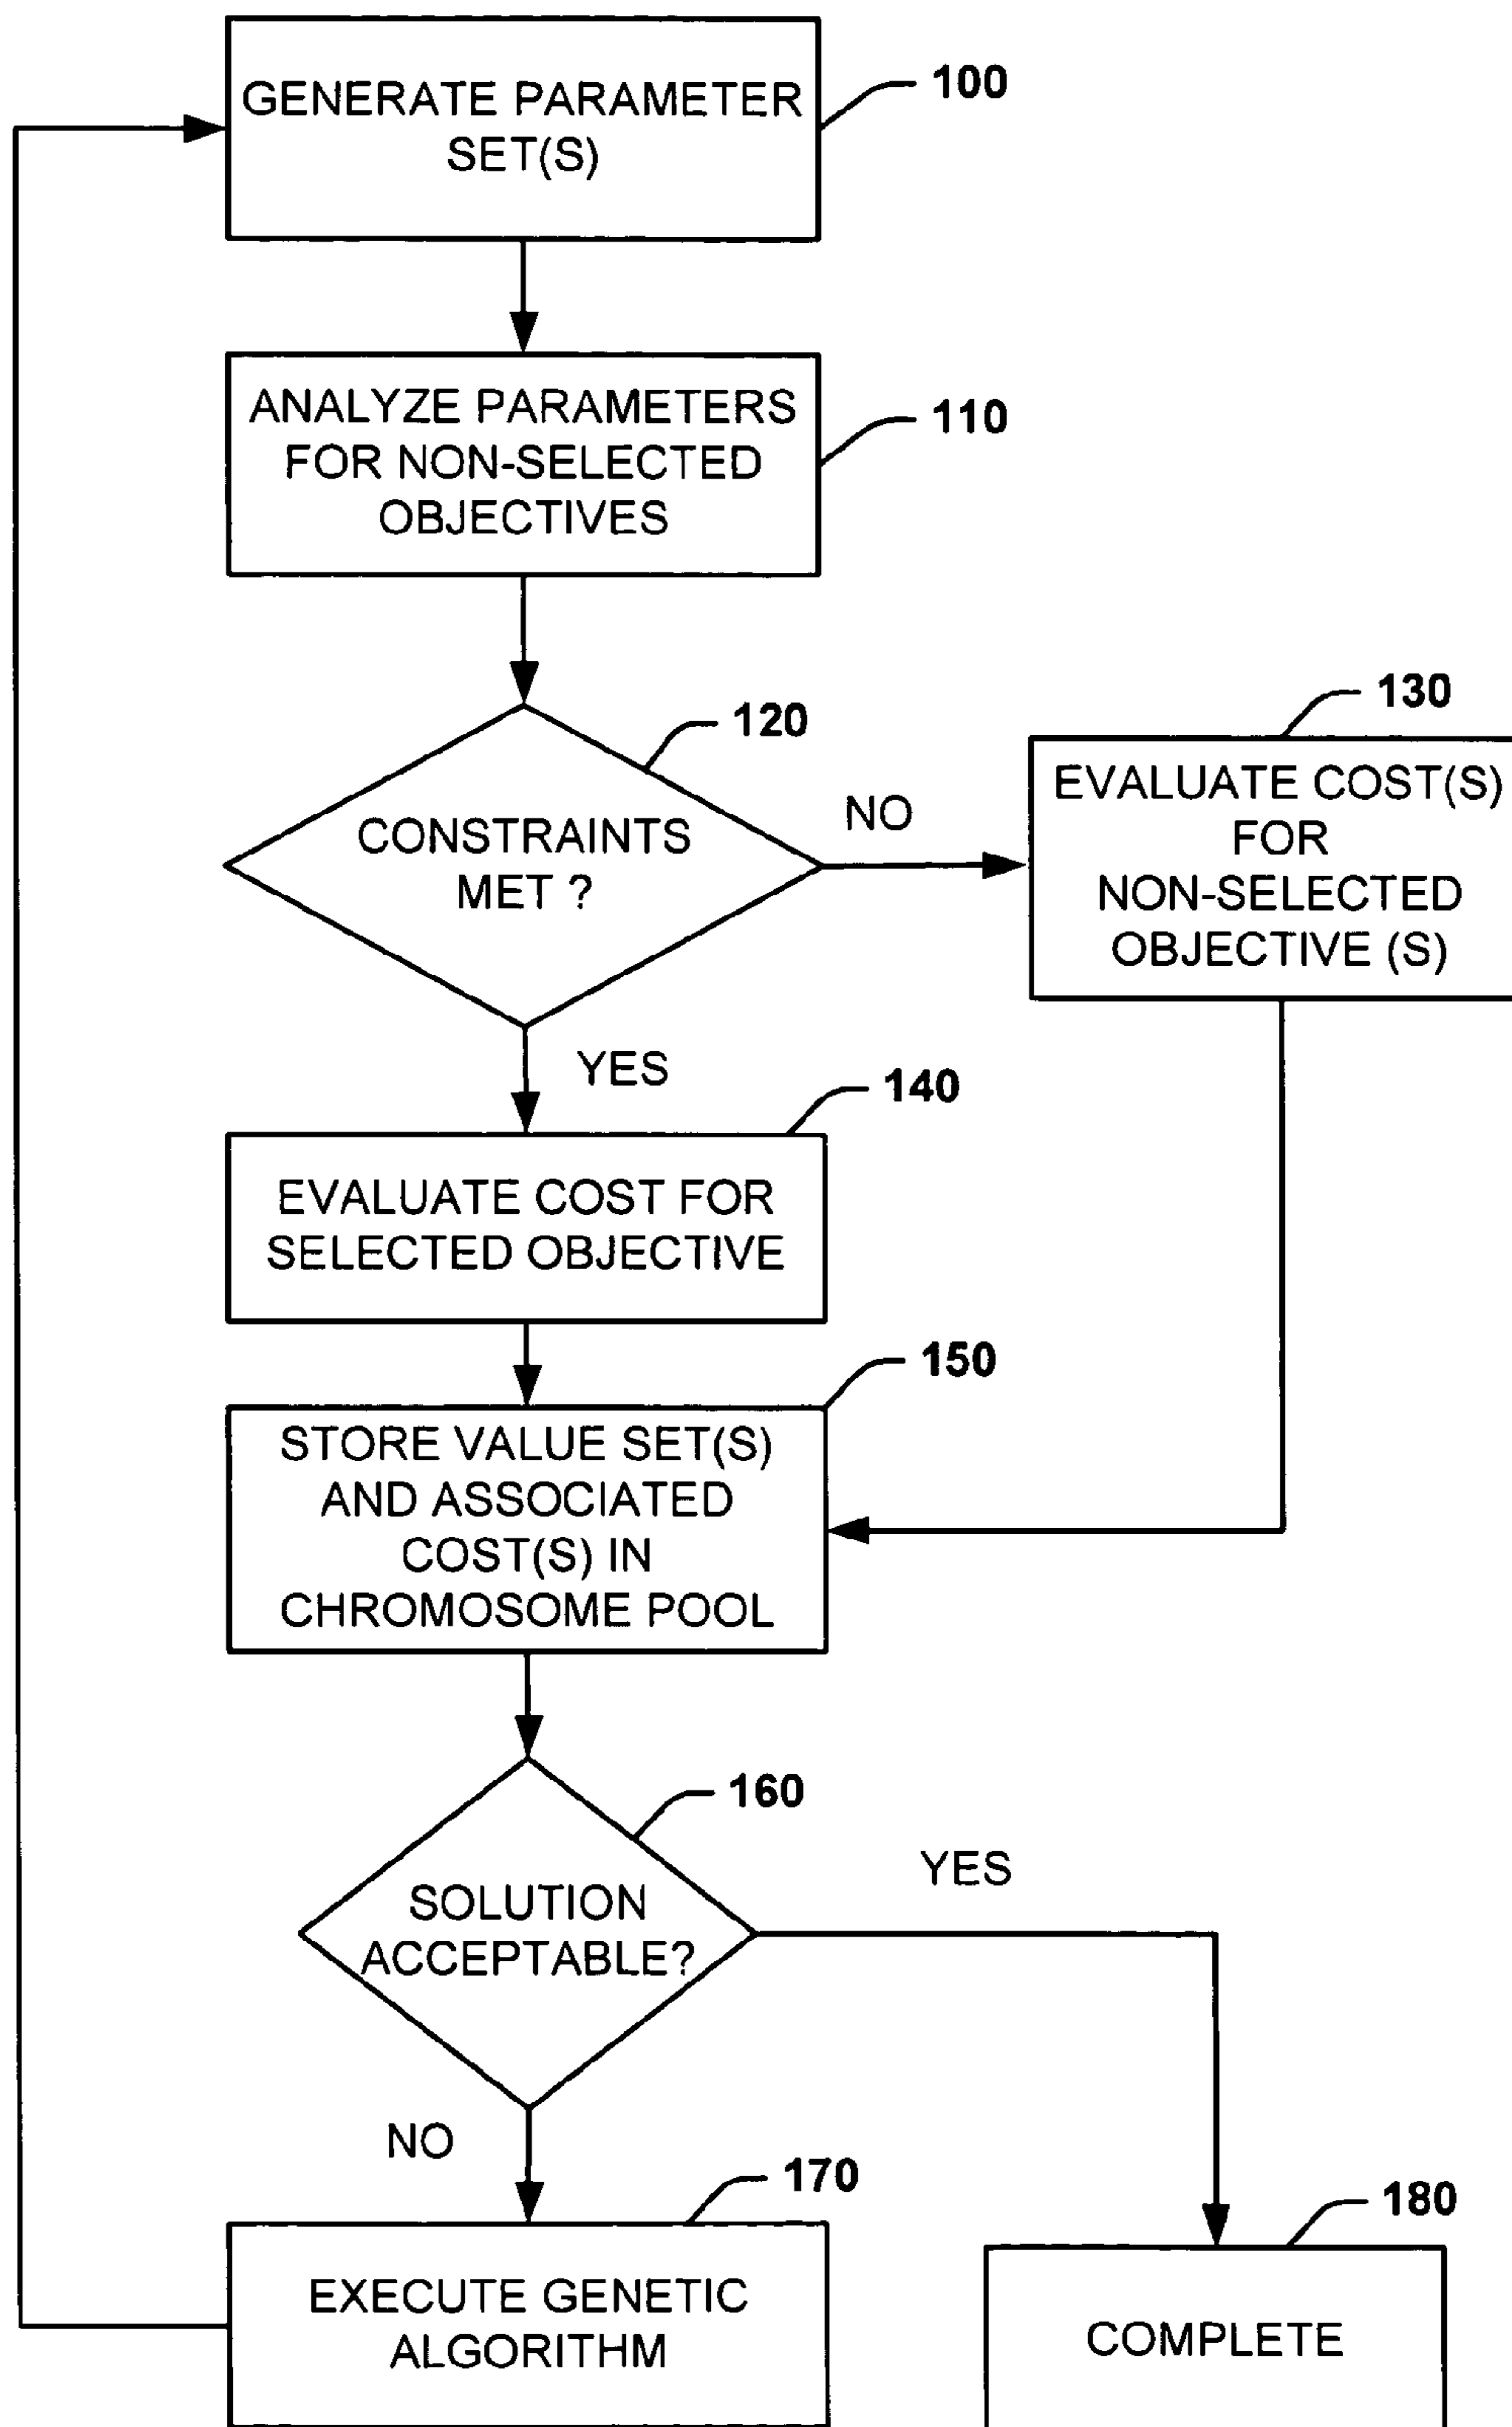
GENERATE PARAMETER SET(S)

100

ANALYZE PARAMETERS FOR NON-SELECTED OBJECTIVES

110

120

CONSTRAINTS MET ?

NO

130

EVALUATE COST(S) FOR NON-SELECTED OBJECTIVE (S)

YES

140

EVALUATE COST FOR SELECTED OBJECTIVE

150

STORE VALUE SET(S) AND ASSOCIATED COST(S) IN CHROMOSOME POOL

160

SOLUTION ACCEPTABLE?

YES

NO

170

EXECUTE GENETIC ALGORITHM

180

COMPLETE